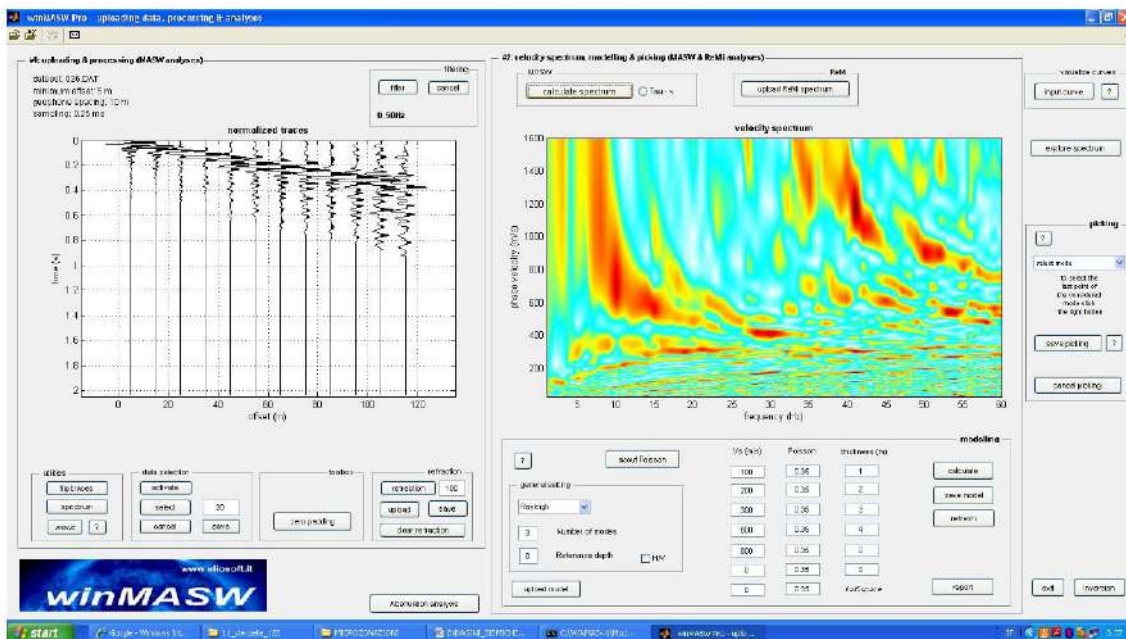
winMASW Pro - uploading data, processing & analyses

#1 uploading & processing (MASW analyses)

dataset: 036.DAT
minimum offset: 5 m
geophone spacing: 10 m
sampling: 0.25 ms

filtering
filter
cancel
0.50Hz

normalized traces

time (s)
0
0.2
0.4
0.6
0.8
1
1.2
1.4
1.6
1.8
2
0
20
40
60
80
100
120
offset (m)

utilities
flip traces
spectrum
wave
?

data selection
activate
select
20
cancel
save

toolbox
zero padding

refraction
refraction
100
upload
save
clear refraction

www.eliosoft.it
winMASW

Attenuation analyses

#2 velocity spectrum, modelling & picking (MASW & ReMi analyses)

MASW
calculate spectrum
Tau-x

ReMi
upload ReMi spectrum

velocity spectrum

phase velocity (m/s)
1600
1400
1200
1000
800
600
400
200
5
10
15
20
25
30
35
40
45
50
55
60
frequency (Hz)

?
about Poisson

general setting
Rayleigh
3
Number of modes
0
Reference depth
H/V

upload model

Vs (m/s)
100
200
300
600
800
0
0

Poisson
0.35
0.35
0.35
0.35
0.35
0.35
0.35

thickness (m)
1
2
3
4
0
0
half-space

modelling
calculate
save model
refresh
report

visualize curves
input curve
?

explore spectrum

picking
?
select mode
to select the last point of the considered mode click the right button

save picking
?
cancel picking

exit
inversion

start
Google - Windows Int...
LI_stesura_...
MICROZONAZIONI
INDAGINI_SISMICHE...
C:\WINMASW...
winMASW Pro - uplo...